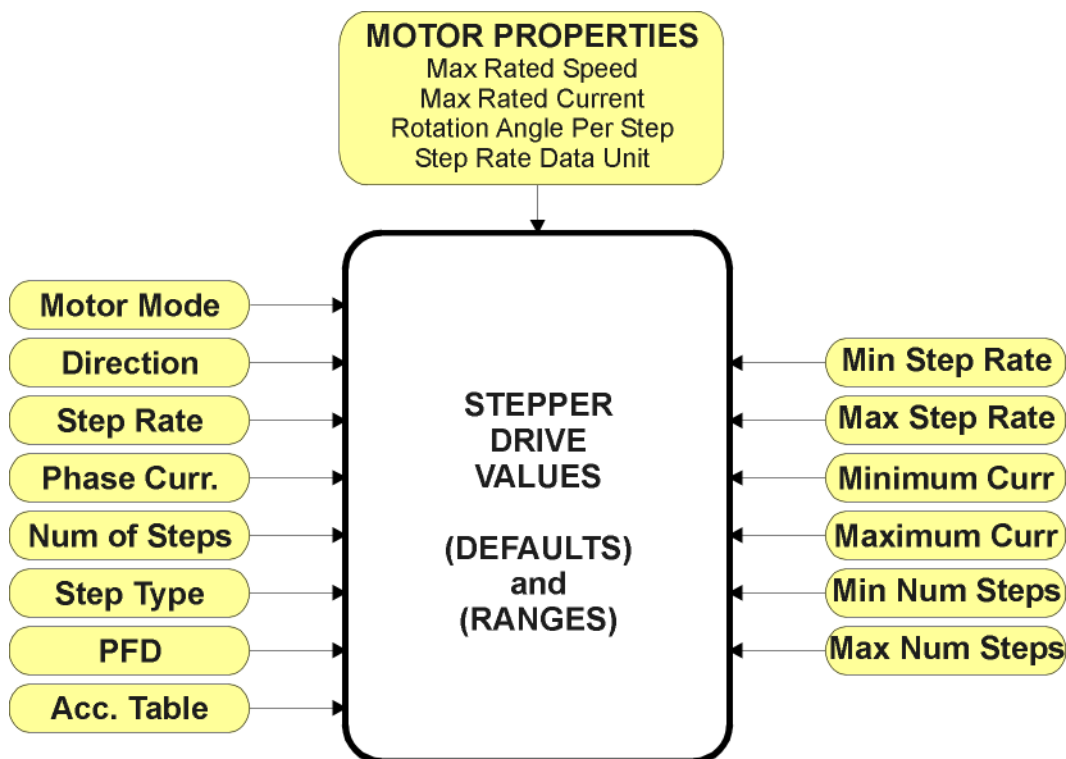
MOTOR PROPERTIES
Max Rated Speed
Max Rated Current
Rotation Angle Per Step
Step Rate Data Unit

Motor Mode
Direction
Step Rate
Phase Curr.
Num of Steps
Step Type
PFD
Acc. Table

STEPPER DRIVE VALUES

(DEFAULTS) and (RANGES)

Min Step Rate
Max Step Rate
Minimum Curr
Maximum Curr
Min Num Steps
Max Num Steps